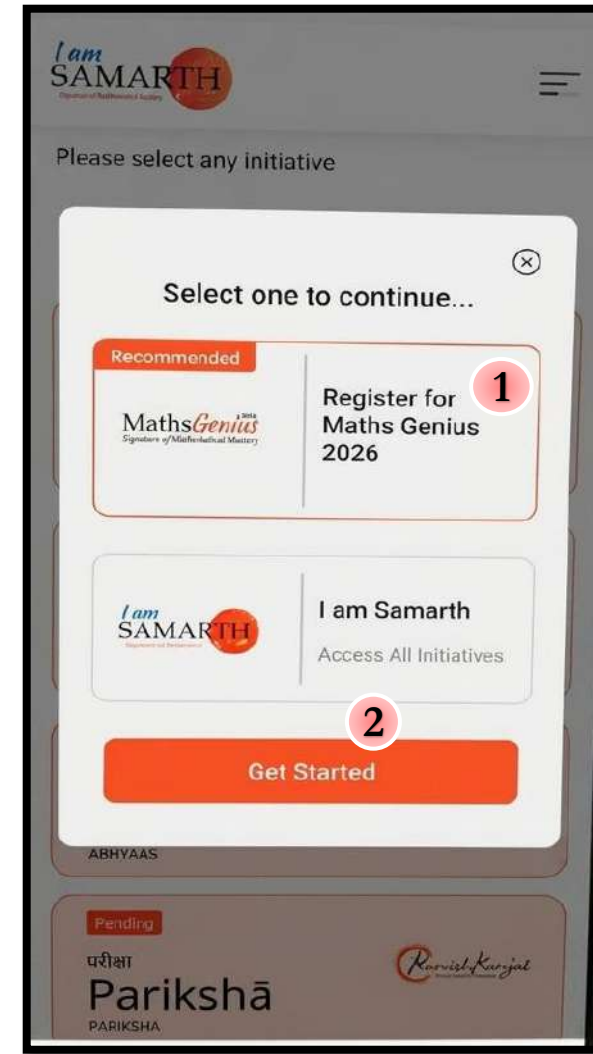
I am SAMARTH

Please select any initiative

Select one to continue...

Recommended

MathsGenius
Signature of Mathematical Mastery

Register for Maths Genius 2026

1

I am SAMARTH

I am Samarth

Access All Initiatives

2

Get Started

ABHYAAS

Pending

परीक्षा
Parikshā
PARIKSHA

Ravish Kanjal